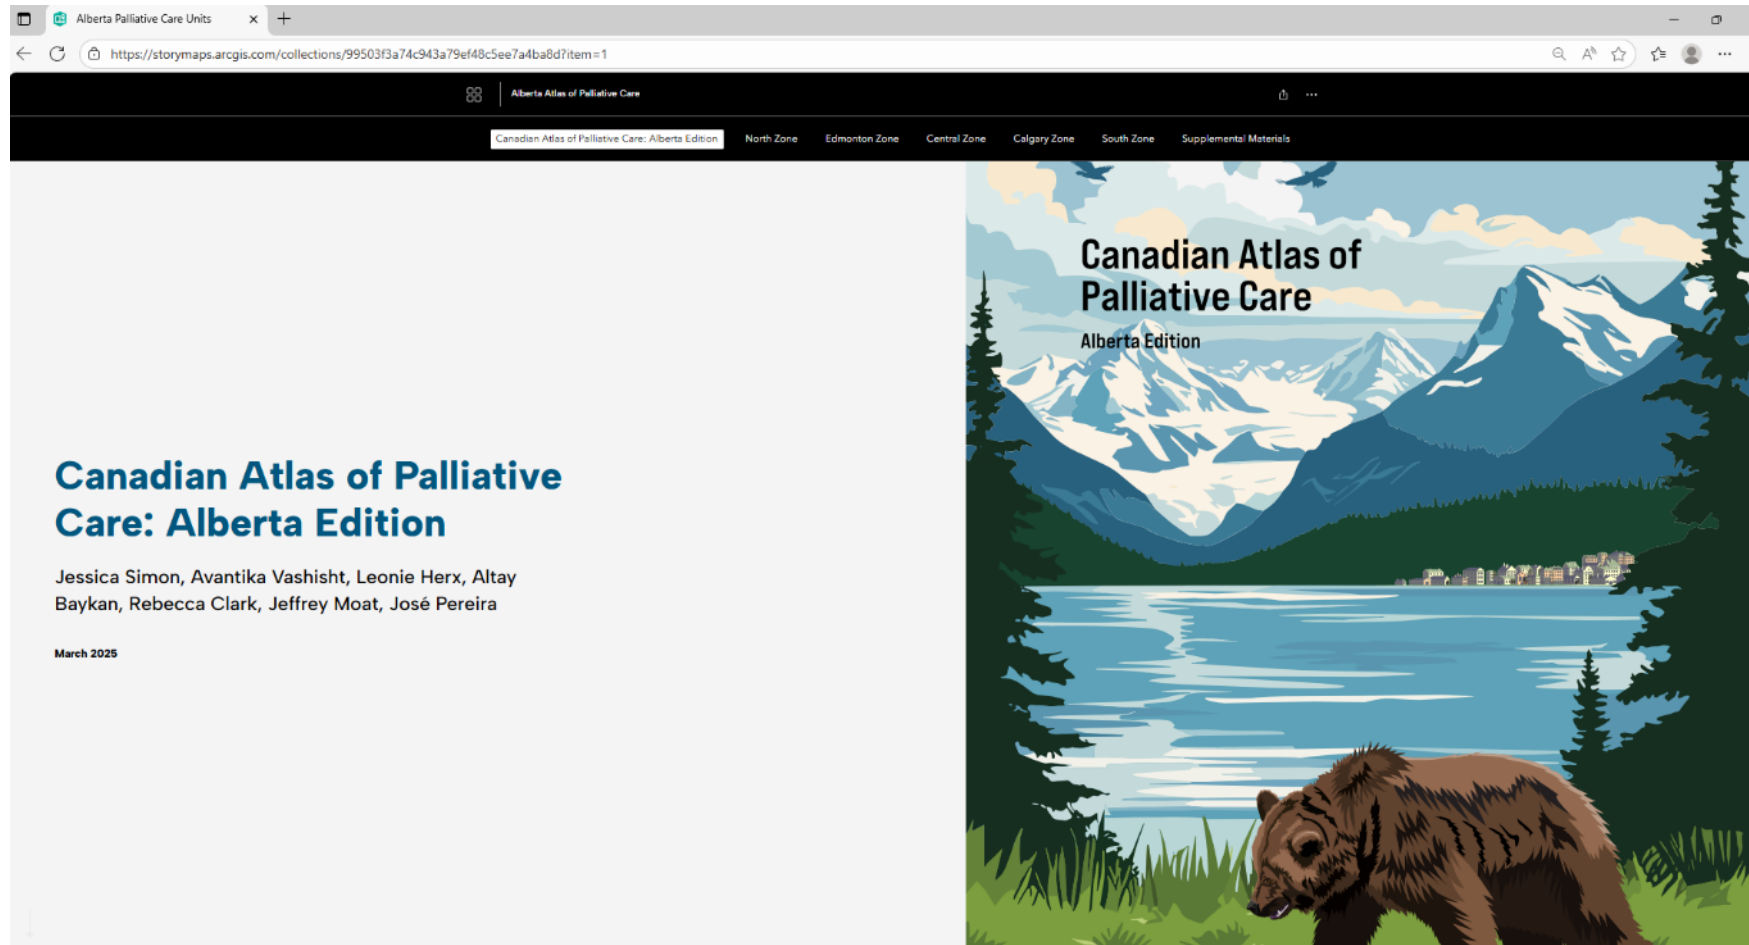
Alberta Palliative Care Units

https://storymaps.arcgis.com/collections/99503f3a74c943a79ef48c5ee7a4ba8d?item=1

Alberta Atlas of Palliative Care

Canadian Atlas of Palliative Care: Alberta Edition | North Zone | Edmonton Zone | Central Zone | Calgary Zone | South Zone | Supplemental Materials

Canadian Atlas of Palliative Care: Alberta Edition

Jessica Simon, Avantika Vashisht, Leonie Herx, Altay Baykan, Rebecca Clark, Jeffrey Moat, José Pereira

March 2025

Canadian Atlas of Palliative Care

Alberta Edition